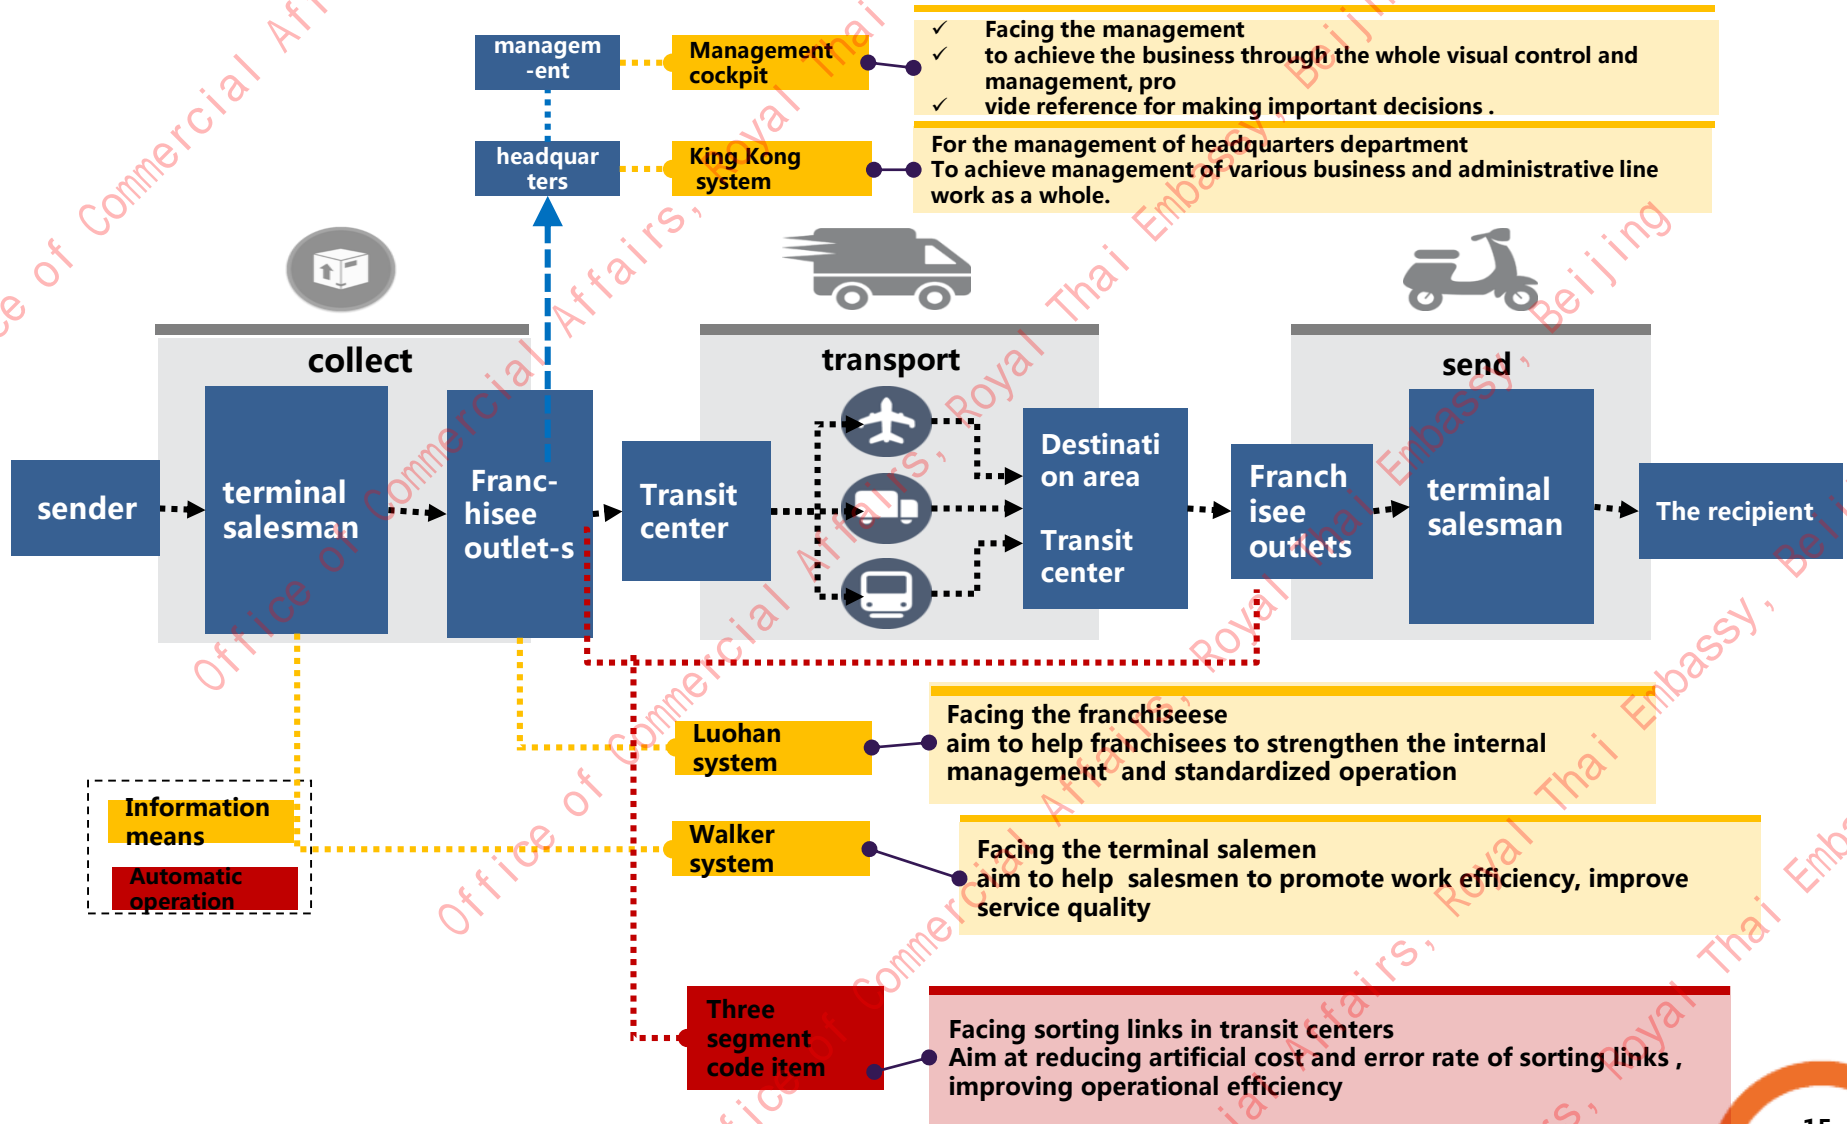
managem-ent

Management cockpit

✓ Facing the management
✓ to achieve the business through the whole visual control and management, pro
✓ vide reference for making important decisions .

headquarters

King Kong system

For the management of headquarters department
To achieve management of various business and administrative line work as a whole.

collect

transport

send

sender

terminal salesman

Franc-hisee outlet-s

Transit center

Destination area

Transit center

Franchisee outlets

terminal salesman

The recipient

Luohan system

Facing the franchiseese
aim to help franchisees to strengthen the internal management and standardized operation

Information means

Automatic operation

Walker system

Facing the terminal salemen
aim to help salesmen to promote work efficiency, improve service quality

Three segment code item

Facing sorting links in transit centers
Aim at reducing artificial cost and error rate of sorting links , improving operational efficiency

Office of Commercial Affairs, Royal Thai Embassy, Beijing

15